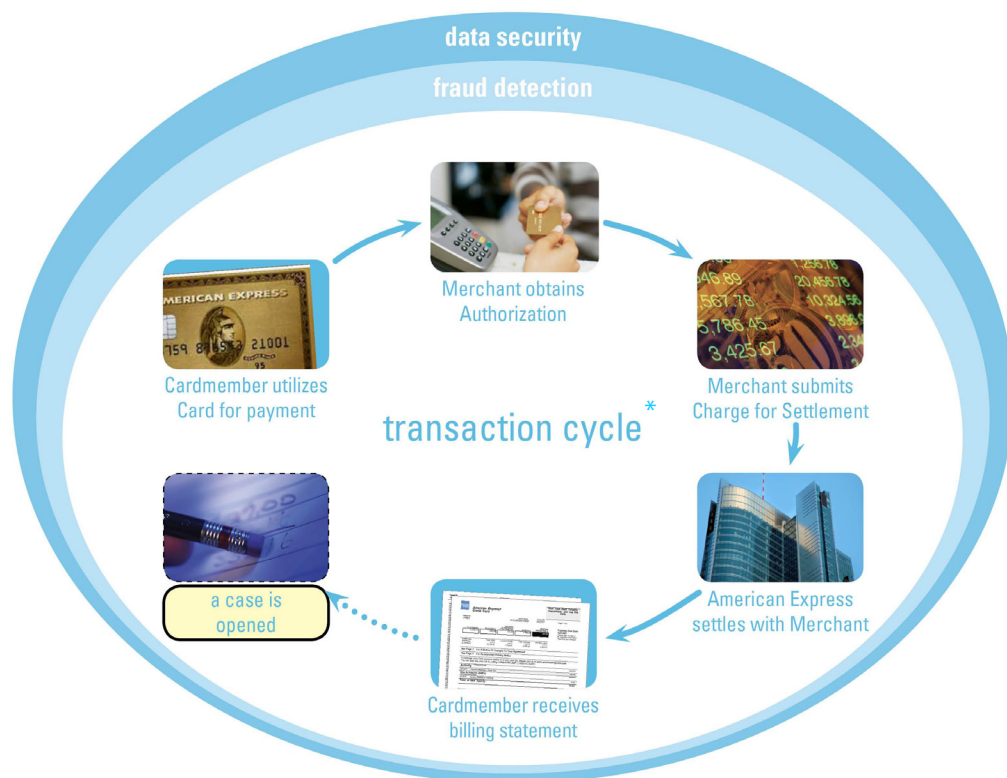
data security

fraud detection

MERICAN EXPRESS
759 876532 21001
95

Cardmember utilizes Card for payment

Merchant obtains Authorization

Merchant submits Charge for Settlement

transaction cycle*

American Express settles with Merchant

Cardmember receives billing statement

a case is opened